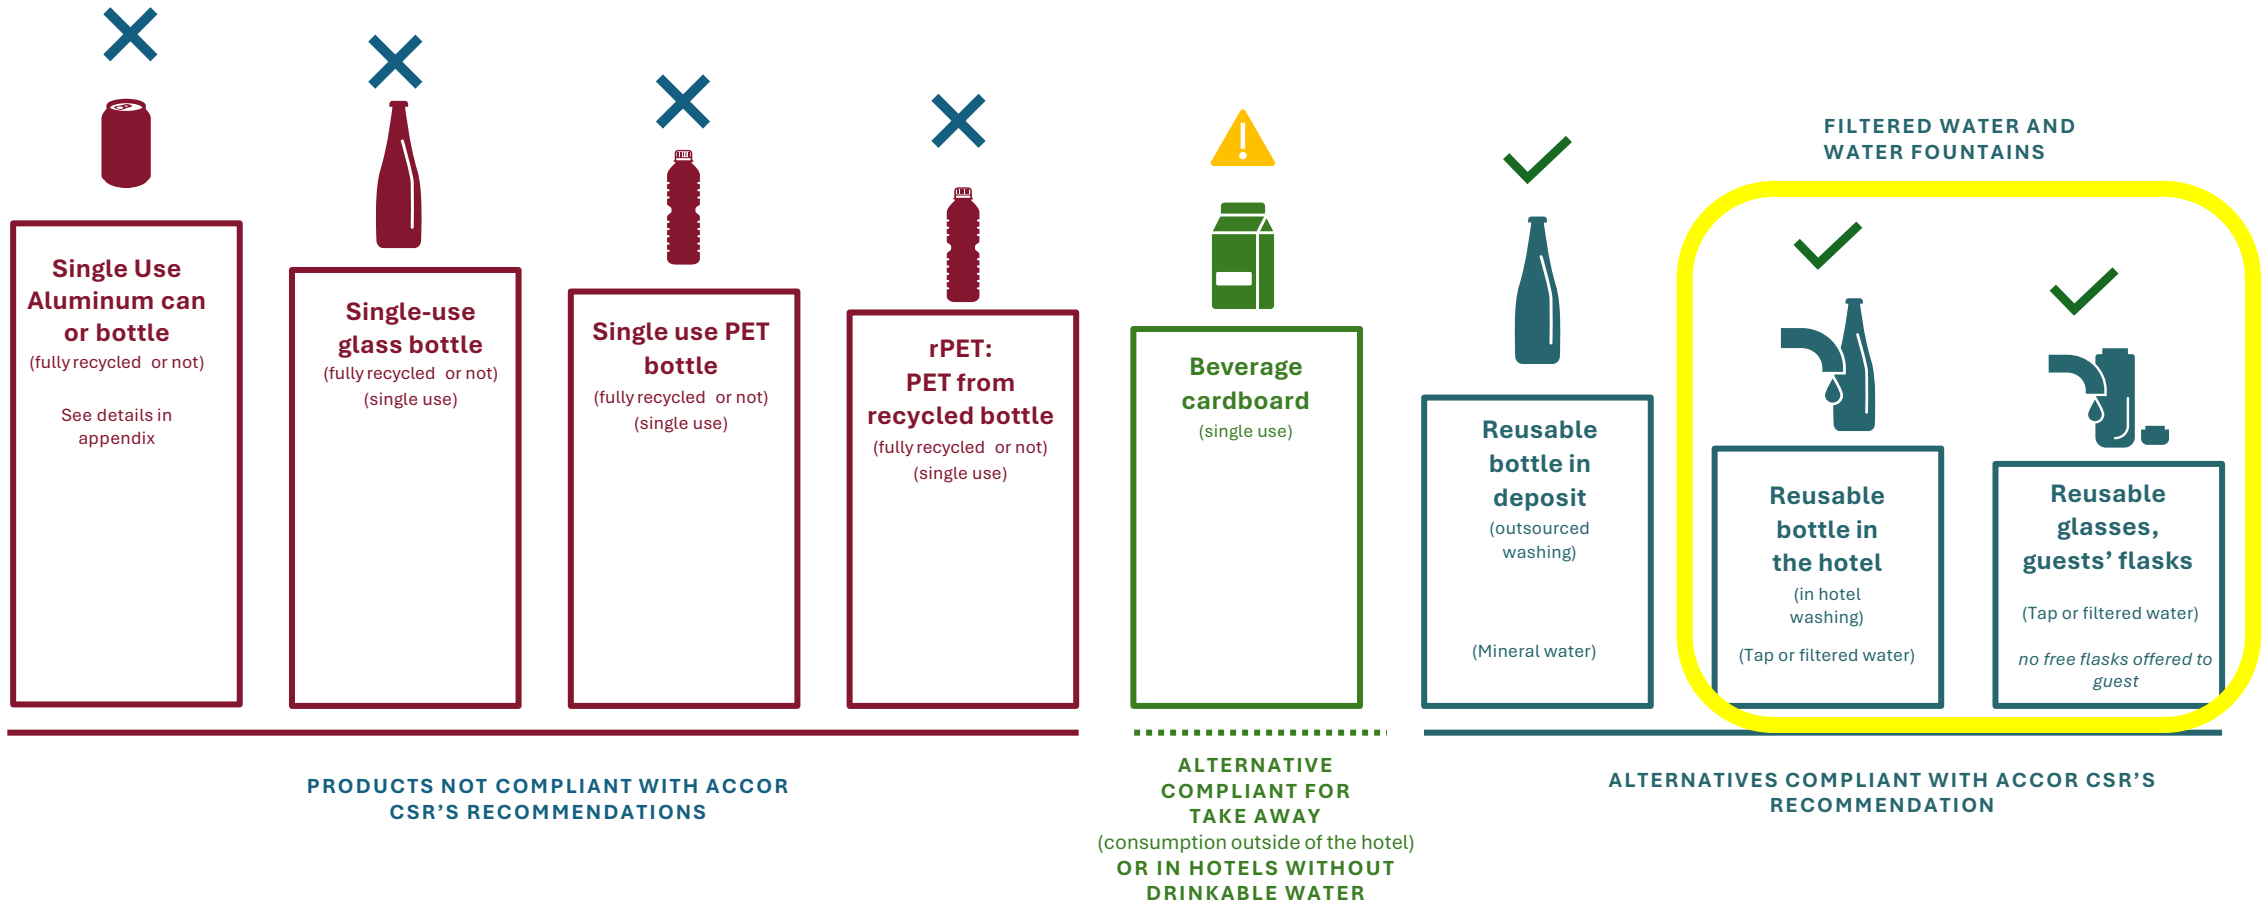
FILTERED WATER AND WATER FOUNTAINS

Single Use Aluminum can or bottle
(fully recycled or not)

See details in appendix

Single-use glass bottle
(fully recycled or not)
(single use)

Single use PET bottle
(fully recycled or not)
(single use)

rPET:
PET from recycled bottle
(fully recycled or not)
(single use)

Beverage cardboard
(single use)

Reusable bottle in deposit
(outsourced washing)

(Mineral water)

Reusable bottle in the hotel
(in hotel washing)

(Tap or filtered water)

Reusable glasses, guests' flasks

(Tap or filtered water)

*no free flasks offered to guest*

PRODUCTS NOT COMPLIANT WITH ACCOR CSR'S RECOMMENDATIONS

ALTERNATIVE COMPLIANT FOR TAKE AWAY
(consumption outside of the hotel)
OR IN HOTELS WITHOUT DRINKABLE WATER

ALTERNATIVES COMPLIANT WITH ACCOR CSR'S RECOMMENDATION